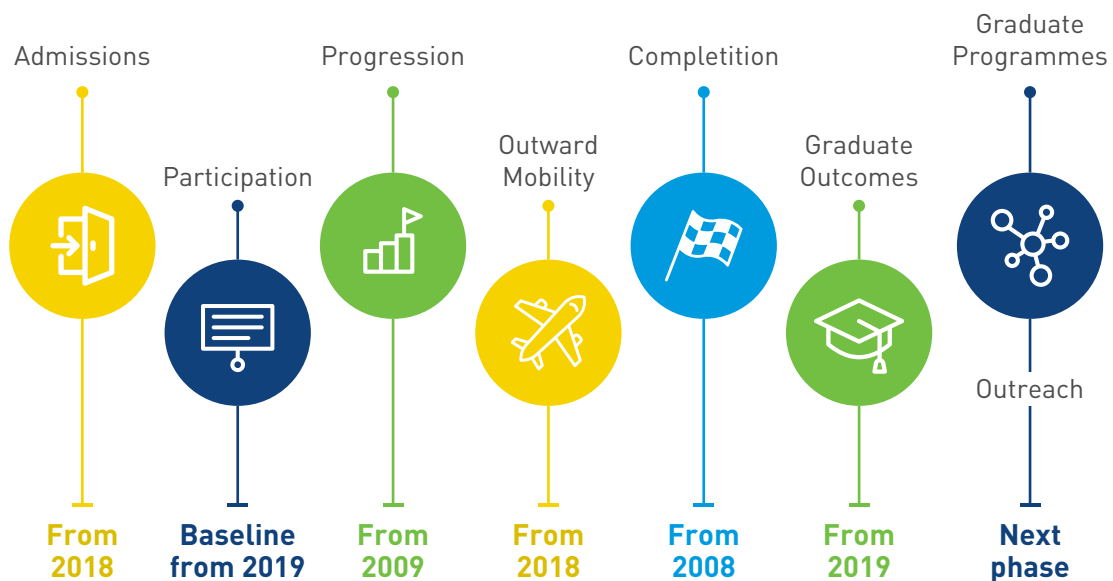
Admissions

From 2018

Participation

Baseline from 2019

Progression

From 2009

Outward Mobility

From 2018

Completitition

From 2008

Graduate Outcomes

From 2019

Graduate Programmes

Outreach

Next phase